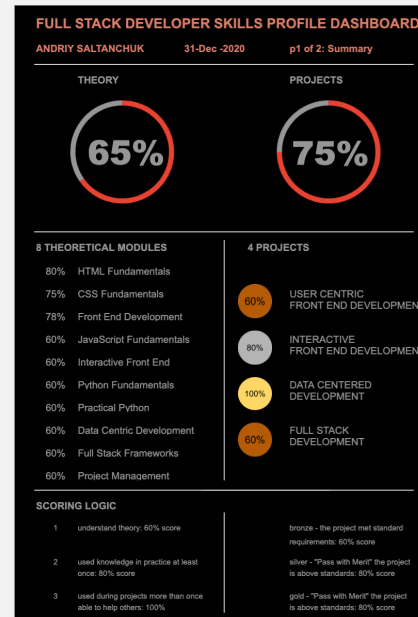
FULL STACK DEVELOPER SKILLS PROFILE DASHBOARD

ANDRIY SALTANCHUK 31-Dec -2020 p1 of 2: Summary

THEORY

65%

PROJECTS

75%

8 THEORETICAL MODULES

80% HTML Fundamentals
75% CSS Fundamentals
78% Front End Development
60% JavaScript Fundamentals
60% Interactive Front End
60% Python Fundamentals
60% Practical Python
60% Data Centric Development
60% Full Stack Frameworks
60% Project Management

4 PROJECTS

60% USER CENTRIC FRONT END DEVELOPMEN
80% INTERACTIVE FRONT END DEVELOPMEN
100% DATA CENTERED DEVELOPMENT
60% FULL STACK DEVELOPMENT

SCORING LOGIC

1 understand theory: 60% score
2 used knowledge in practice at least once: 80% score
3 used during projects more than once able to help others: 100%

bronze - the project met standard requirements: 60% score
silver - "Pass with Merit" the project is above standards: 80% score
gold - "Pass with Merit" the project is above standards: 80% score